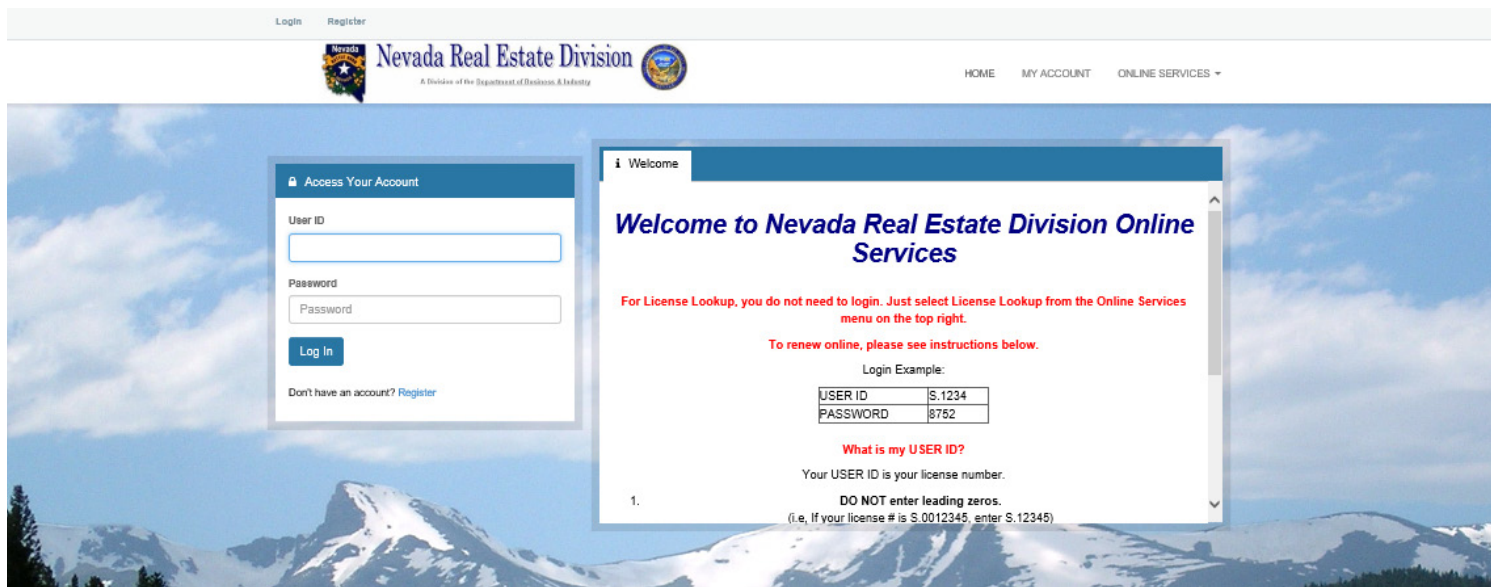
Login Register

Nevada

Nevada Real Estate Division

A Division of the Department of Business & Industry

HOME MY ACCOUNT ONLINE SERVICES ▾

Access Your Account

User ID

Password

Password

Log In

Don't have an account? Register

Welcome

Welcome to Nevada Real Estate Division Online Services

For License Lookup, you do not need to login. Just select License Lookup from the Online Services menu on the top right.

To renew online, please see instructions below.

Login Example:

| USER ID | S.1234 |
|---|---|
| PASSWORD | 8752 |

What is my USER ID?

Your USER ID is your license number.

1. DO NOT enter leading zeros.
(i.e, If your license # is S.0012345, enter S.12345)